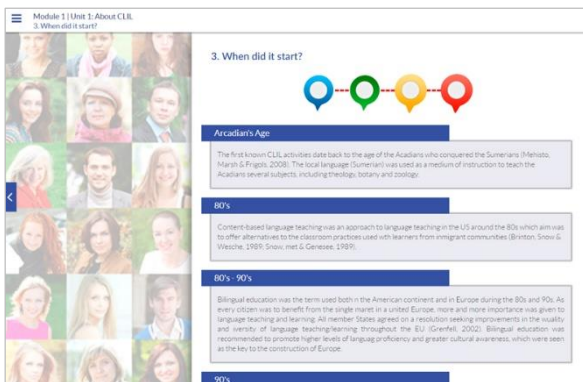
Module 1 | Unit 1: About CLIL
3. When did it start?

3. When did it start?

Arcadian's Age

The first known CLIL activities date back to the age of the Acadians who conquered the Sumerians (Mehisto, Marsh & Frigols, 2008). The local language (Sumerian) was used as a medium of instruction to teach the Acadians several subjects, including theology, botany and zoology.

80's

Content-based language teaching was an approach to language teaching in the US around the 80s which aim was to offer alternatives to the classroom practices used with learners from immigrant communities (Brinton, Snow & Wesche, 1989; Snow, met & Genesee, 1989).

80's - 90's

Bilingual education was the term used both n the American continent and in Europe during the 80s and 90s. As every citizen was to benefit from the single maret in a united Europe, more and more importance was given to language teaching and learning. All member States agreed on a resolution seeking improvements in the wuality and iversity of language teaching/learning throughout the EU (Grenfell, 2002). Bilingual education was recommended to promote higher levels of languag proficiency and greater cultural awareness, which were seen as the key to the construction of Europe.

90's